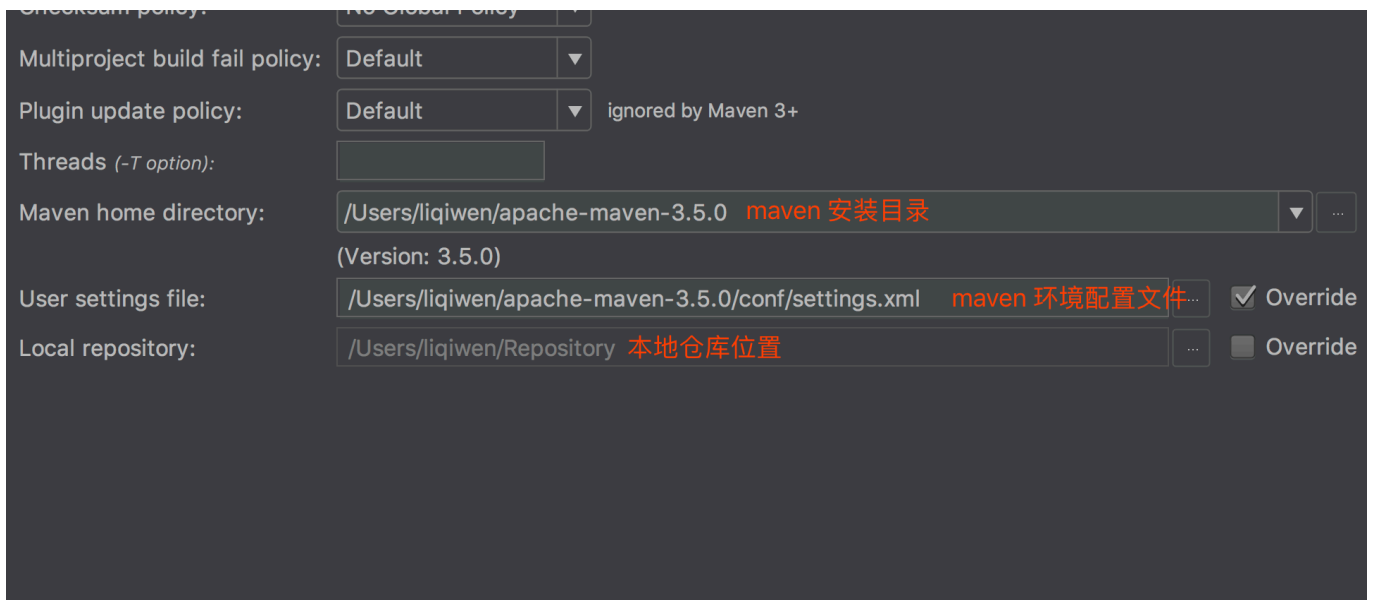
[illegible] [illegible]

Multiproject build fail policy: Default

Plugin update policy: Default ignored by Maven 3+

Threads (-T option):

Maven home directory: /Users/liqiwen/apache-maven-3.5.0 maven 安装目录 ...

(Version: 3.5.0)

User settings file: /Users/liqiwen/apache-maven-3.5.0/conf/settings.xml maven 环境配置文件 ... Override

Local repository: /Users/liqiwen/Repository 本地仓库位置 ... Override